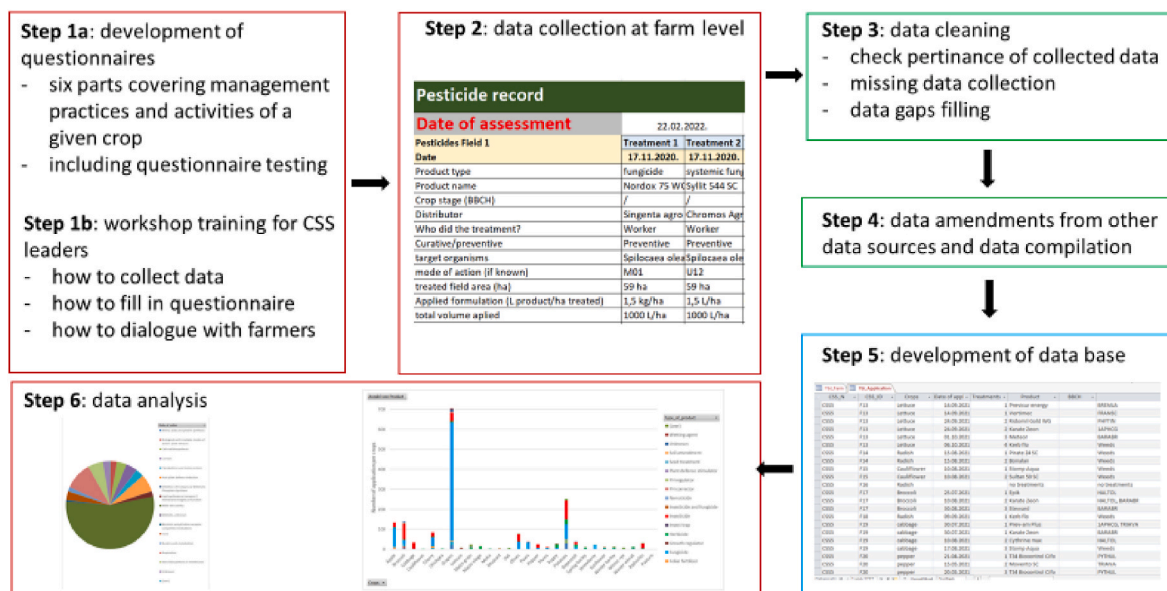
**Step 1a**: development of questionnaires
- six parts covering management practices and activities of a given crop
- including questionnaire testing

**Step 1b**: workshop training for CSS leaders
- how to collect data
- how to fill in questionnaire
- how to dialogue with farmers

**Step 2**: data collection at farm level

| Pesticide record | | |
|---|---|---|
| Date of assessment | 22.02.2022. | |
| Pesticides Field 1 | Treatment 1 | Treatment 2 |
| Date | 17.11.2020. | 17.11.2020. |
| Product type | fungicide | systemic fung |
| Product name | Nordox 75 WG | Syllit 544 SC |
| Crop stage (BBCH) | / | / |
| Distributor | Singenta agro | Chromos Agr |
| Who did the treatment? | Worker | Worker |
| Curative/preventive | Preventive | Preventive |
| target organisms | Spilocaea olea | Spilocaea ole |
| mode of action (if known) | M01 | U12 |
| treated field area (ha) | 59 ha | 59 ha |
| Applied formulation (L product/ha treated) | 1,5 kg/ha | 1,5 L/ha |
| total volume aplied | 1000 L/ha | 1000 L/ha |

**Step 3**: data cleaning
- check pertinance of collected data
- missing data collection
- data gaps filling

**Step 4**: data amendments from other data sources and data compilation

**Step 5**: development of data base

**Step 6**: data analysis